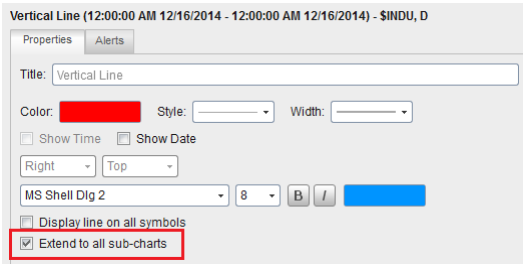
Vertical Line (12:00:00 AM 12/16/2014 - 12:00:00 AM 12/16/2014) - $INDU, D

Properties Alerts

Title: Vertical Line

Color: Style: Width:

Show Time Show Date

Right Top

MS Shell Dlg 2 8 B I

Display line on all symbols

Extend to all sub-charts